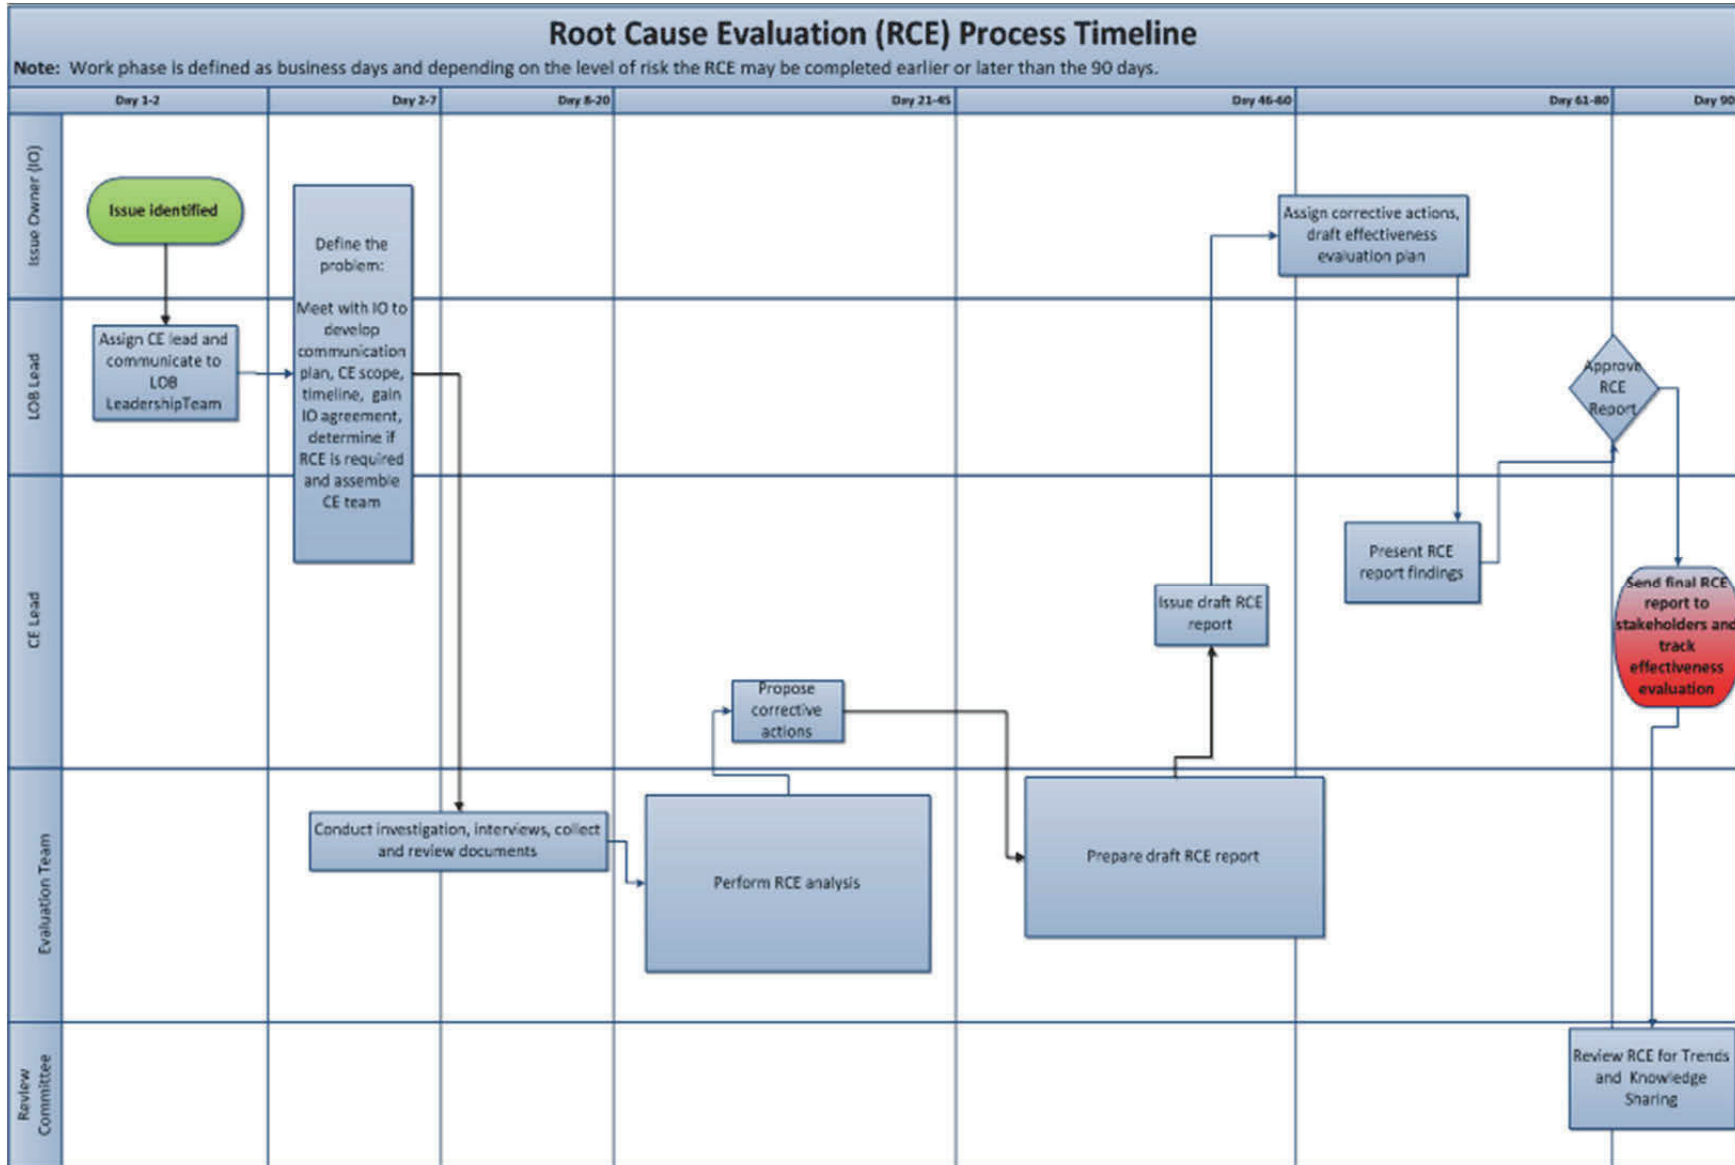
Root Cause Evaluation (RCE) Process Timeline

Note: Work phase is defined as business days and depending on the level of risk the RCE may be completed earlier or later than the 90 days.

Day 1-2
Day 2-7
Day 8-20
Day 21-45
Day 46-60
Day 61-80
Day 90

Issue Owner (IO)
LOB Lead
CE Lead
Evaluation Team
Review Committee

Issue identified

Assign CE lead and communicate to LOB LeadershipTeam

Define the problem:

Meet with IO to develop communication plan, CE scope, timeline, gain IO agreement, determine if RCE is required and assemble CE team

Conduct investigation, interviews, collect and review documents

Perform RCE analysis

Propose corrective actions

Prepare draft RCE report

Issue draft RCE report

Assign corrective actions, draft effectiveness evaluation plan

Present RCE report findings

Approve RCE Report

Send final RCE report to stakeholders and track effectiveness evaluation

Review RCE for Trends and Knowledge Sharing